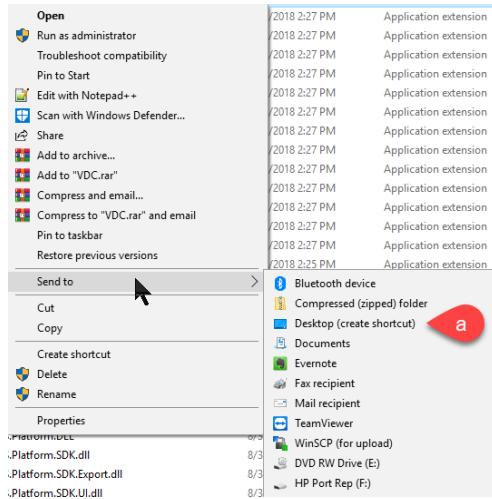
Open
Run as administrator
Troubleshoot compatibility
Pin to Start
Edit with Notepad++
Scan with Windows Defender...
Share
Add to archive...
Add to "VDC.rar"
Compress and email...
Compress to "VDC.rar" and email
Pin to taskbar
Restore previous versions
Send to
Cut
Copy
Create shortcut
Delete
Rename
Properties

/2018 2:27 PM Application extension
/2018 2:27 PM Application extension
/2018 2:27 PM Application extension
/2018 2:27 PM Application extension
/2018 2:27 PM Application extension
/2018 2:27 PM Application extension
/2018 2:27 PM Application extension
/2018 2:27 PM Application extension
/2018 2:27 PM Application extension
/2018 2:27 PM Application extension
/2018 2:27 PM Application extension
/2018 2:27 PM Application extension
/2018 2:25 PM Application extension

Bluetooth device
Compressed (zipped) folder
Desktop (create shortcut)
Documents
Evernote
Fax recipient
Mail recipient
TeamViewer
WinSCP (for upload)
DVD RW Drive (E:)
HP Port Rep (F:)

a

.Platform.DLL 8/3
.Platform.SDK.dll 8/3
.Platform.SDK.Export.dll 8/3
.Platform.SDK.UI.dll 8/3